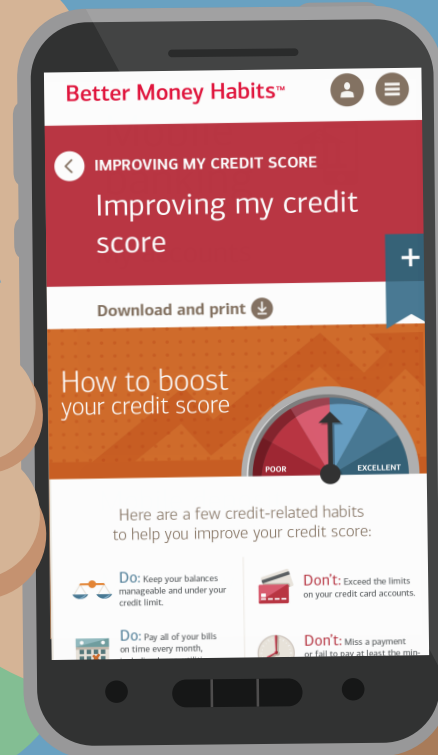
Better Money Habits™

IMPROVING MY CREDIT SCORE

Improving my credit score

+

Download and print

How to boost your credit score

POOR

EXCELLENT

Here are a few credit-related habits to help you improve your credit score:

Do: Keep your balances manageable and under your credit limit.

Don't: Exceed the limits on your credit card accounts.

Do: Pay all of your bills on time every month, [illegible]

Don't: Miss a payment or fail to pay at least the min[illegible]